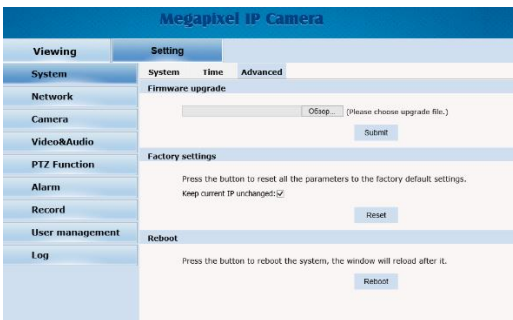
Megapixel IP Camera

Viewing
Setting

System
Network
Camera
Video&Audio
PTZ Function
Alarm
Record
User management
Log

System Time Advanced

Firmware upgrade

Обзор... (Please choose upgrade file.)

Submit

Factory settings

Press the button to reset all the parameters to the factory default settings.

Keep current IP unchanged: ☑

Reset

Reboot

Press the button to reboot the system, the window will reload after it.

Reboot